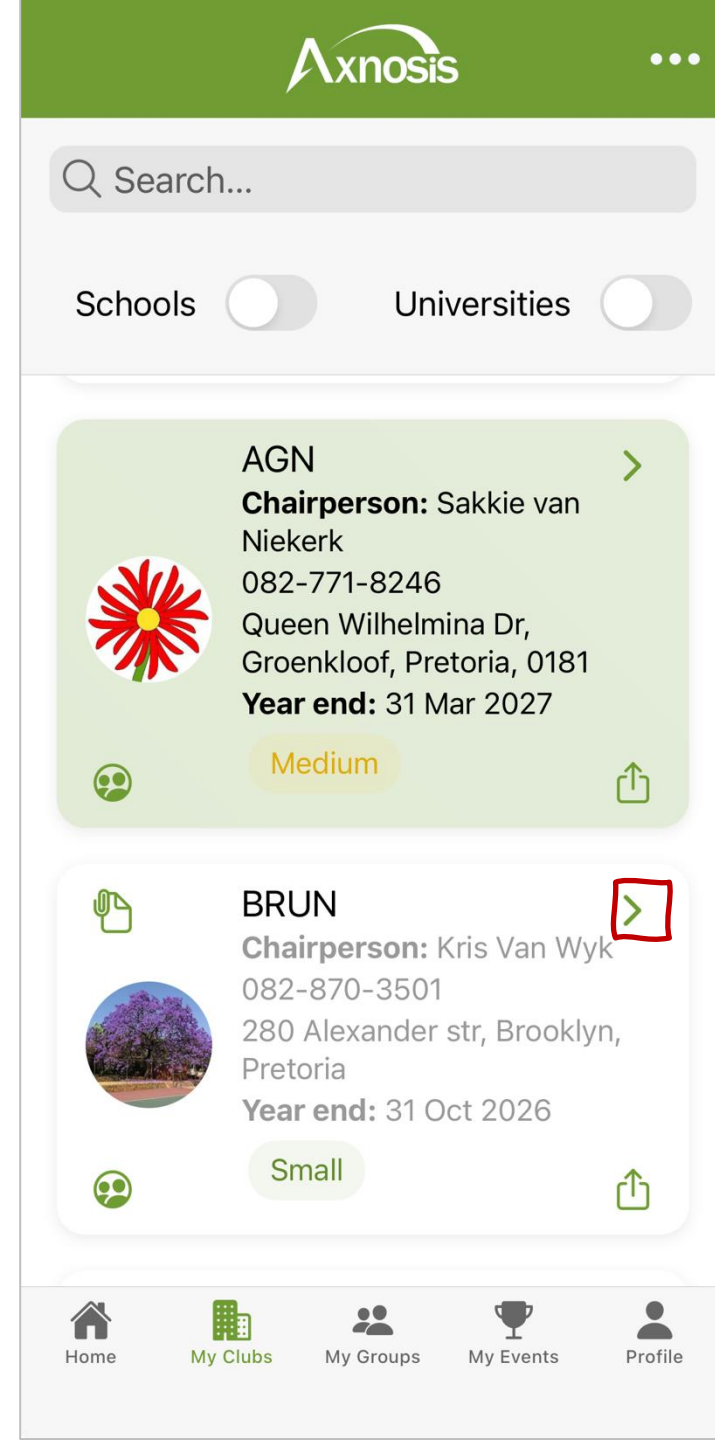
Axnosis

Search...

Schools Universities

AGN
**Chairperson:** Sakkie van Niekerk
082-771-8246
Queen Wilhelmina Dr, Groenkloof, Pretoria, 0181
**Year end:** 31 Mar 2027
Medium

BRUN
**Chairperson:** Kris Van Wyk
082-870-3501
280 Alexander str, Brooklyn, Pretoria
**Year end:** 31 Oct 2026
Small

Home
My Clubs
My Groups
My Events
Profile